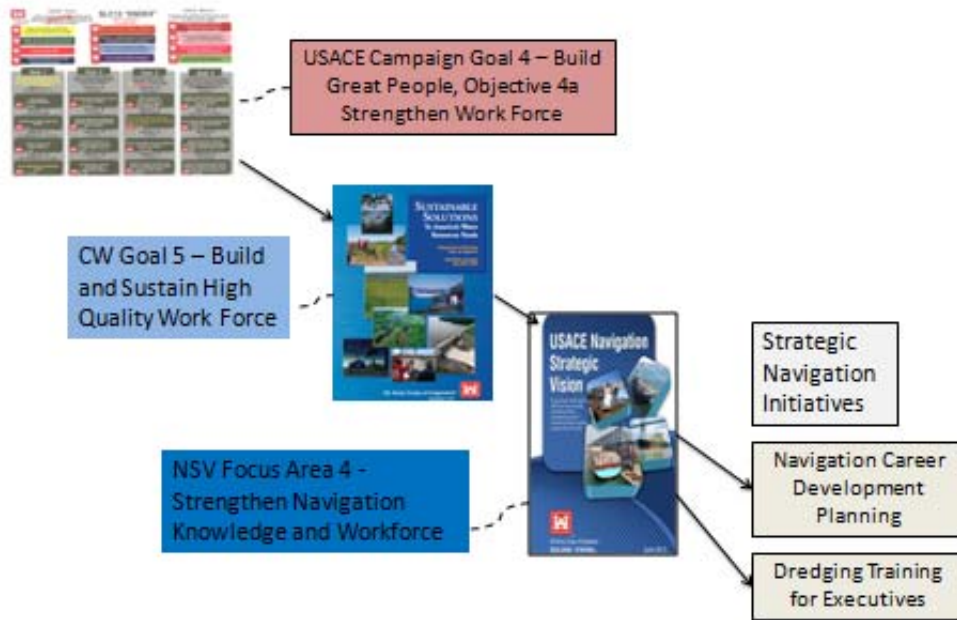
USACE Campaign Goal 4 – Build Great People, Objective 4a Strengthen Work Force

SUSTAINABLE SOLUTIONS To America's Water Resources Needs

CW Goal 5 – Build and Sustain High Quality Work Force

USACE Navigation Strategic Vision

Strategic Navigation Initiatives

NSV Focus Area 4 - Strengthen Navigation Knowledge and Workforce

Navigation Career Development Planning

Dredging Training for Executives